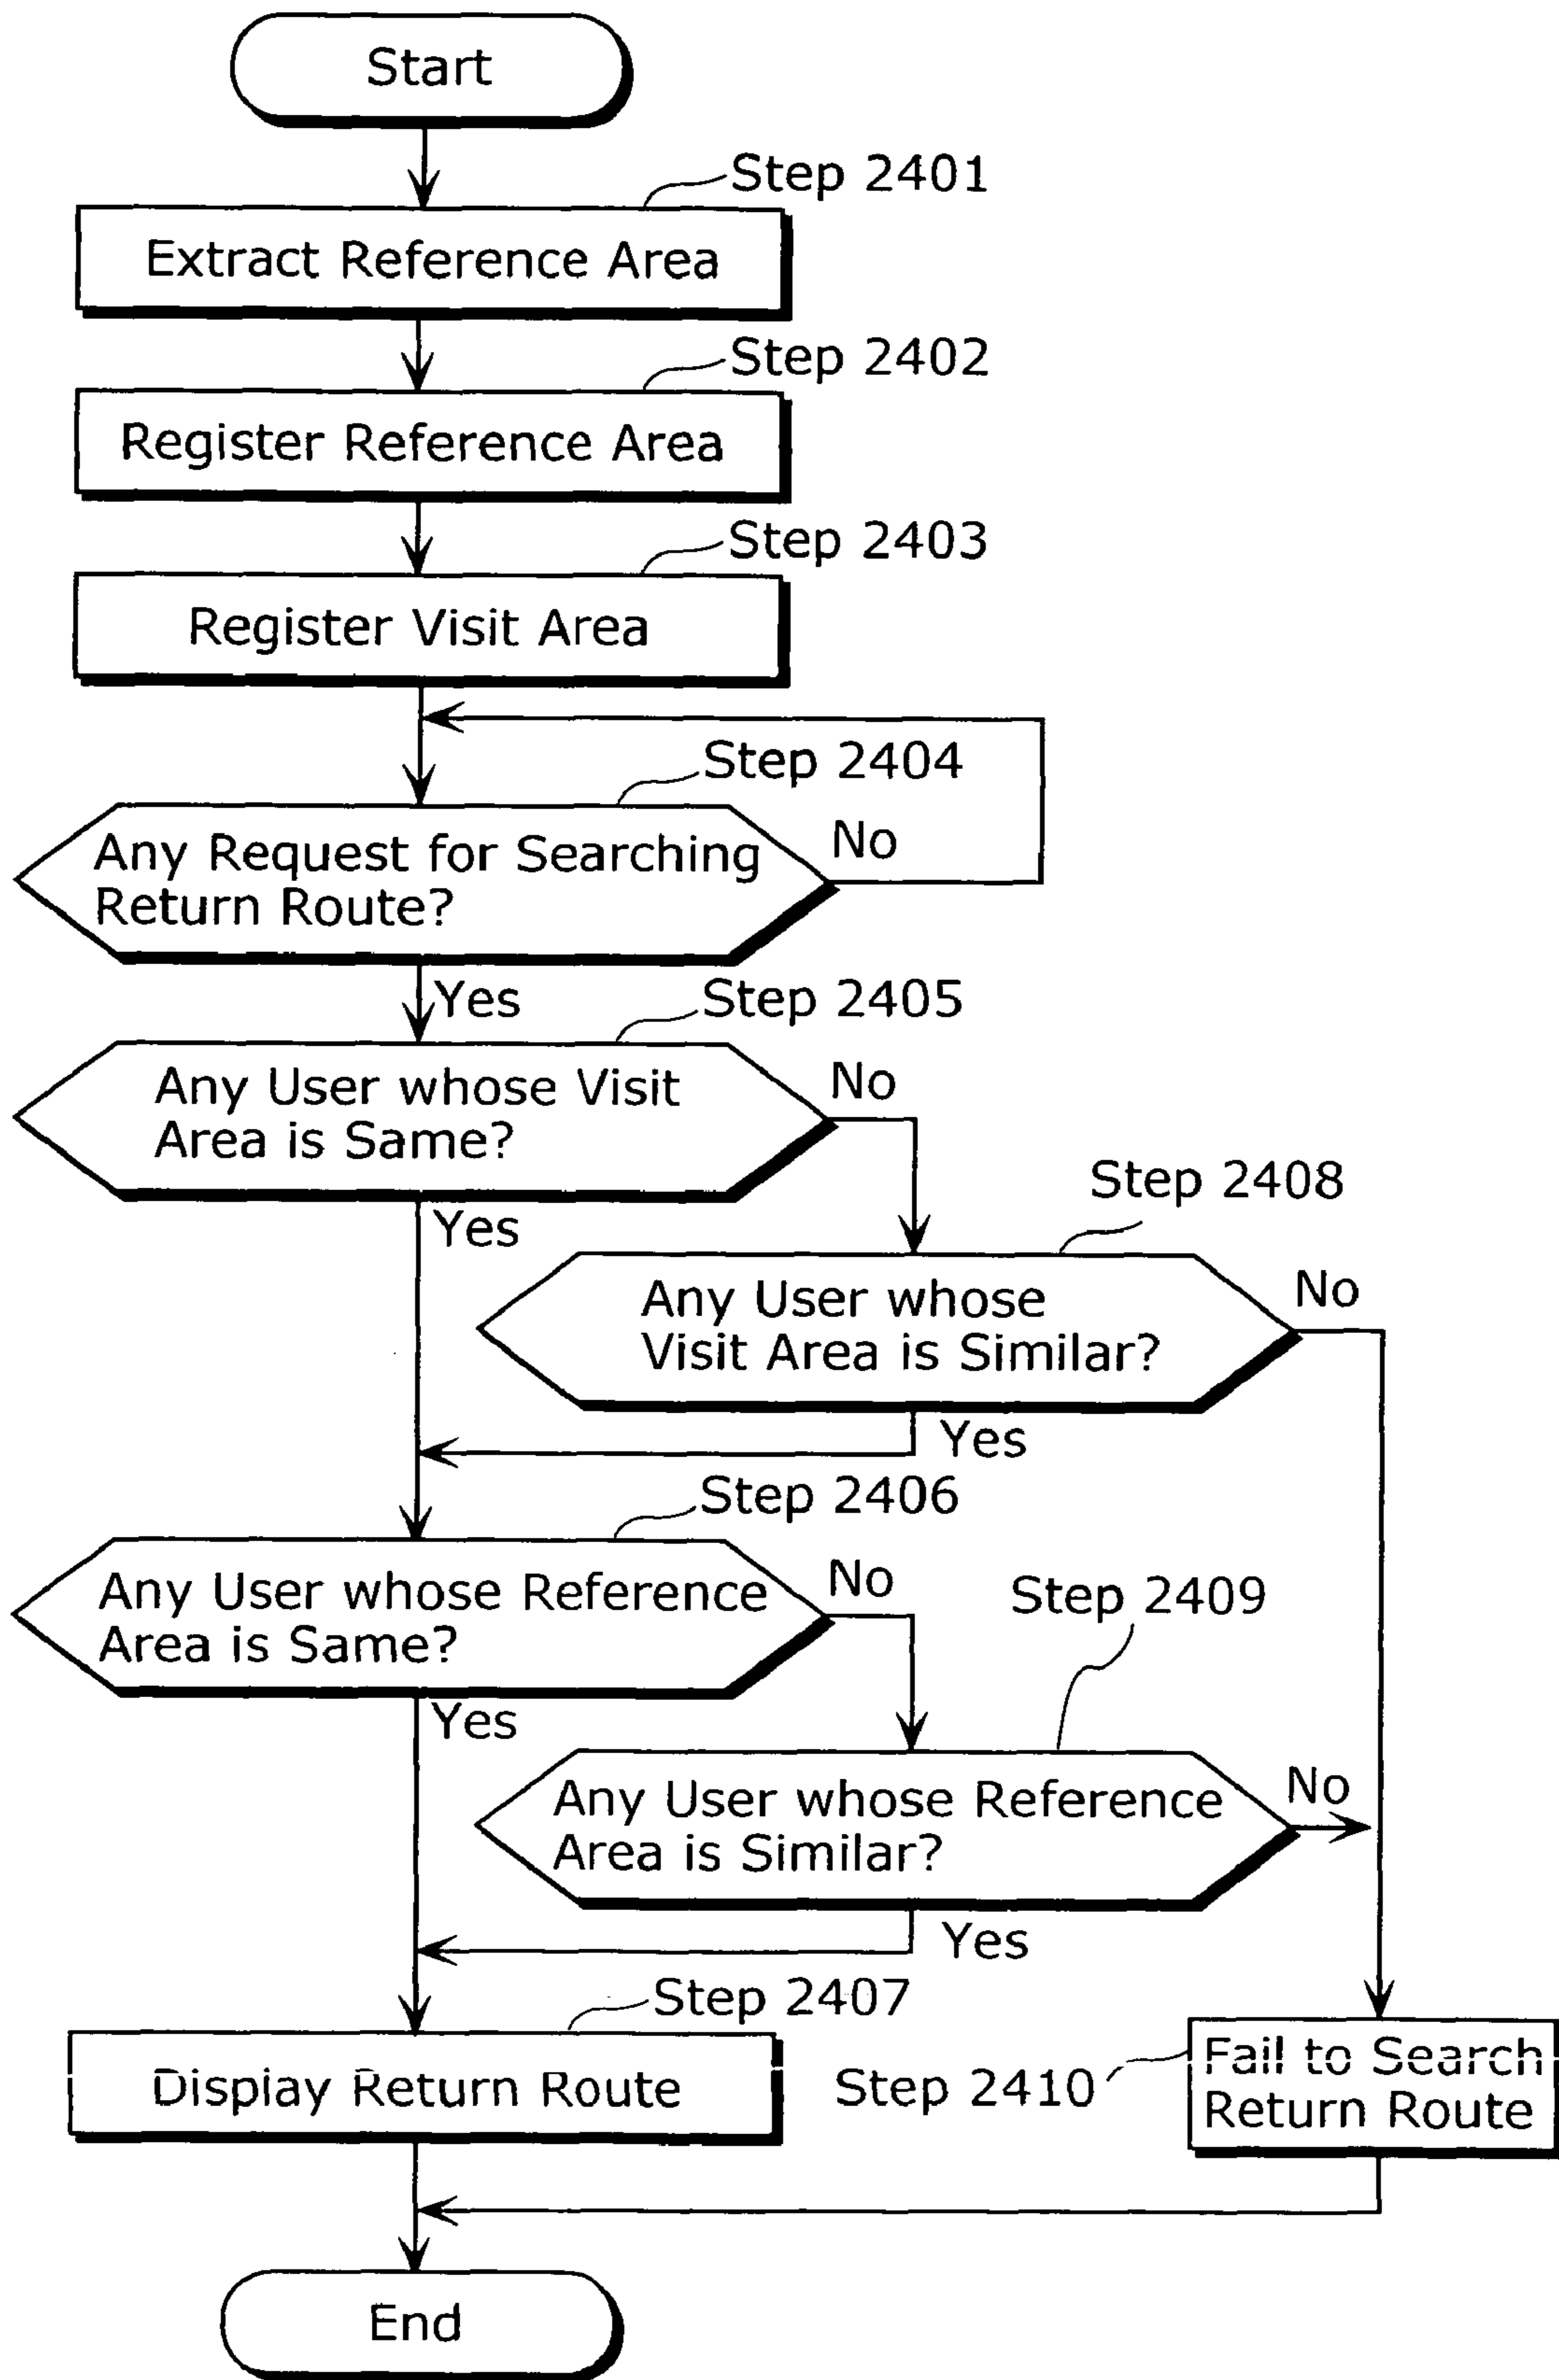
Start

Step 2401
Extract Reference Area

Step 2402
Register Reference Area

Step 2403
Register Visit Area

Step 2404
Any Request for Searching Return Route?
No
Yes

Step 2405
Any User whose Visit Area is Same?
No
Yes

Step 2408
Any User whose Visit Area is Similar?
No
Yes

Step 2406
Any User whose Reference Area is Same?
No
Yes

Step 2409
Any User whose Reference Area is Similar?
No
Yes

Step 2407
Display Return Route

Step 2410
Fail to Search Return Route

End